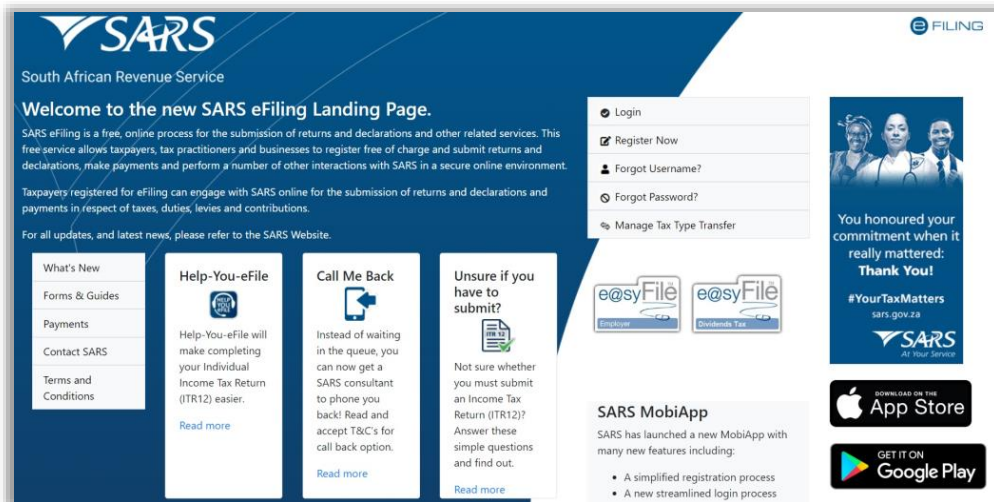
SARS

eFILING

South African Revenue Service

Welcome to the new SARS eFiling Landing Page.

SARS eFiling is a free, online process for the submission of returns and declarations and other related services. This free service allows taxpayers, tax practitioners and businesses to register free of charge and submit returns and declarations, make payments and perform a number of other interactions with SARS in a secure online environment.

Taxpayers registered for eFiling can engage with SARS online for the submission of returns and declarations and payments in respect of taxes, duties, levies and contributions.

For all updates, and latest news, please refer to the SARS Website.

Login

Register Now

Forgot Username?

Forgot Password?

Manage Tax Type Transfer

What's New

Forms & Guides

Payments

Contact SARS

Terms and Conditions

Help-You-eFile

Help-You-eFile will make completing your Individual Income Tax Return (ITR12) easier.

Read more

Call Me Back

Instead of waiting in the queue, you can now get a SARS consultant to phone you back! Read and accept T&C's for call back option.

Read more

Unsure if you have to submit?

Not sure whether you must submit an Income Tax Return (ITR12)? Answer these simple questions and find out.

Read more

e@syFile Employer

e@syFile Dividends Tax

SARS MobiApp

SARS has launched a new MobiApp with many new features including:

• A simplified registration process
• A new streamlined login process

You honoured your commitment when it really mattered: Thank You!

#YourTaxMatters

sars.gov.za

SARS At Your Service

DOWNLOAD ON THE App Store

GET IT ON Google Play